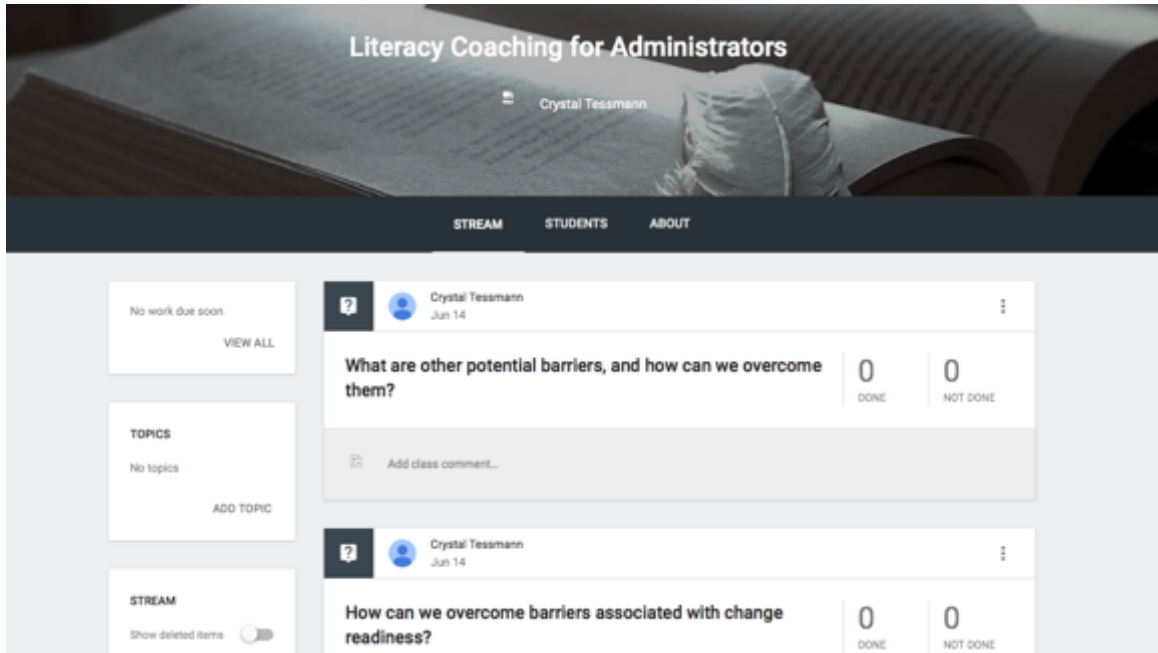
Literacy Coaching for Administrators

Crystal Tessmann

STREAM STUDENTS ABOUT

No work due soon

VIEW ALL

TOPICS

No topics

ADD TOPIC

STREAM

Show deleted items

Crystal Tessmann
Jun 14

What are other potential barriers, and how can we overcome them?

0
DONE

0
NOT DONE

Add class comment...

Crystal Tessmann
Jun 14

How can we overcome barriers associated with change readiness?

0
DONE

0
NOT DONE